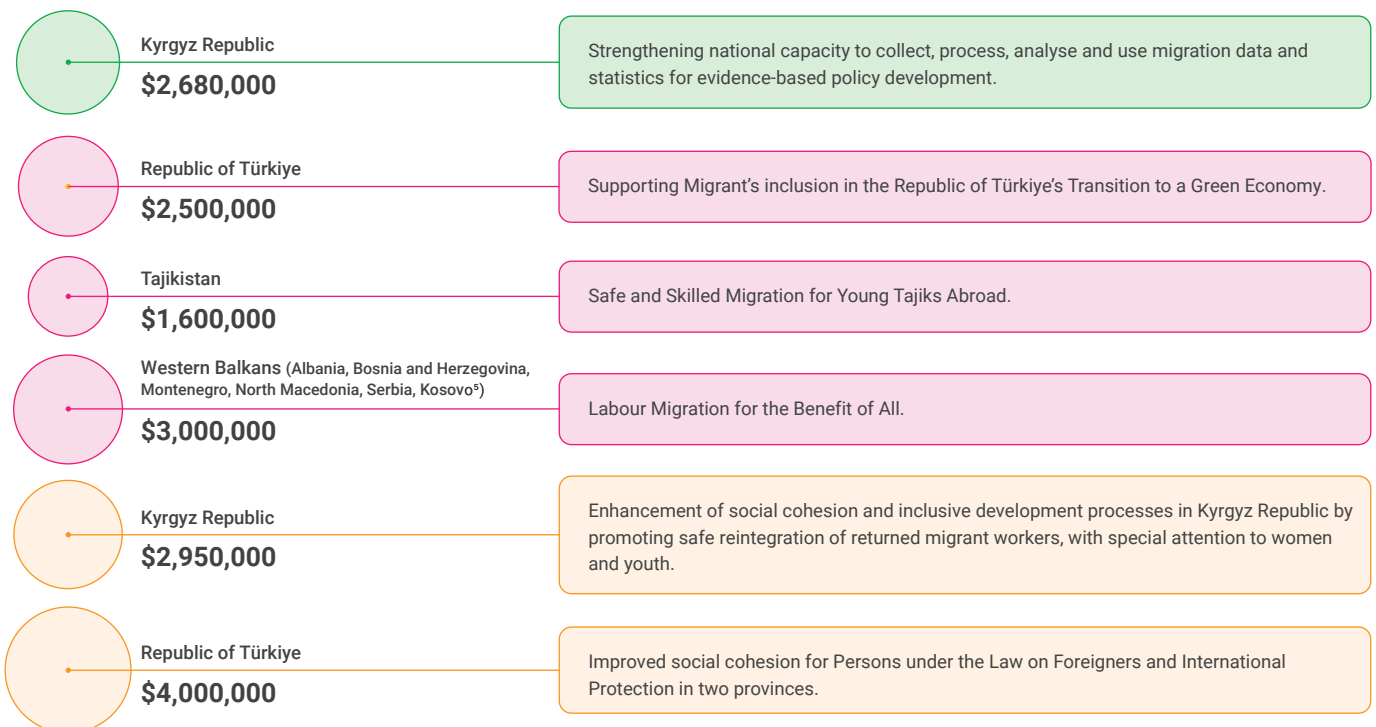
Kyrgyz Republic
$2,680,000

Strengthening national capacity to collect, process, analyse and use migration data and statistics for evidence-based policy development.

Republic of Türkiye
$2,500,000

Supporting Migrant's inclusion in the Republic of Türkiye's Transition to a Green Economy.

Tajikistan
$1,600,000

Safe and Skilled Migration for Young Tajiks Abroad.

Western Balkans (Albania, Bosnia and Herzegovina, Montenegro, North Macedonia, Serbia, Kosovo$^5$)
$3,000,000

Labour Migration for the Benefit of All.

Kyrgyz Republic
$2,950,000

Enhancement of social cohesion and inclusive development processes in Kyrgyz Republic by promoting safe reintegration of returned migrant workers, with special attention to women and youth.

Republic of Türkiye
$4,000,000

Improved social cohesion for Persons under the Law on Foreigners and International Protection in two provinces.